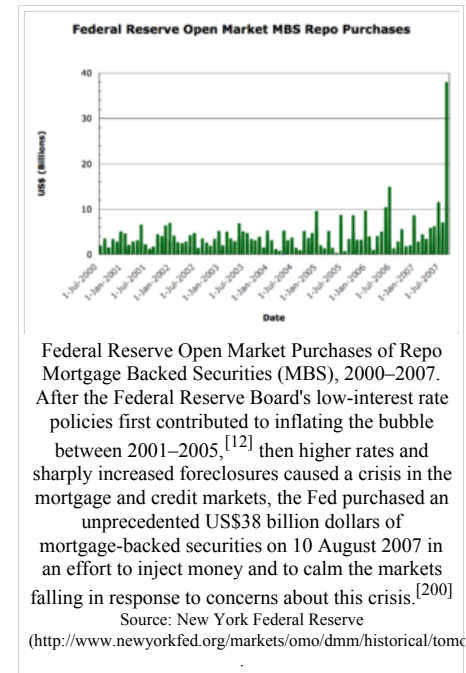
Federal Reserve Open Market MBS Repo Purchases

40
30
20
10
0

US$ (Billions)

1-Jul-2000
1-Jan-2001
1-Jul-2001
1-Jan-2002
1-Jul-2002
1-Jan-2003
1-Jul-2003
1-Jan-2004
1-Jul-2004
1-Jan-2005
1-Jul-2005
1-Jan-2006
1-Jul-2006
1-Jan-2007
1-Jul-2007

Date

Federal Reserve Open Market Purchases of Repo Mortgage Backed Securities (MBS), 2000–2007. After the Federal Reserve Board's low-interest rate policies first contributed to inflating the bubble between 2001–2005,$^{[12]}$ then higher rates and sharply increased foreclosures caused a crisis in the mortgage and credit markets, the Fed purchased an unprecedented US$38 billion dollars of mortgage-backed securities on 10 August 2007 in an effort to inject money and to calm the markets falling in response to concerns about this crisis.$^{[200]}$
Source: New York Federal Reserve
(http://www.newyorkfed.org/markets/omo/dmm/historical/tomo